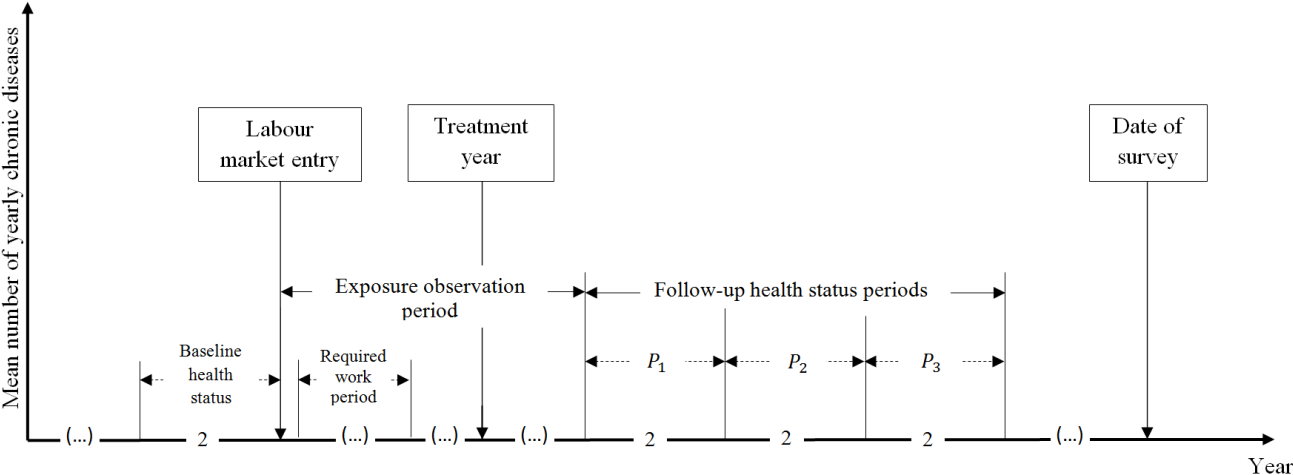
Mean number of yearly chronic diseases

Labour market entry

Treatment year

Date of survey

Exposure observation period

Follow-up health status periods

Baseline health status

Required work period

$P_1$

$P_2$

$P_3$

(...) 2 (...) (...) (...) 2 2 2 (...)

Year